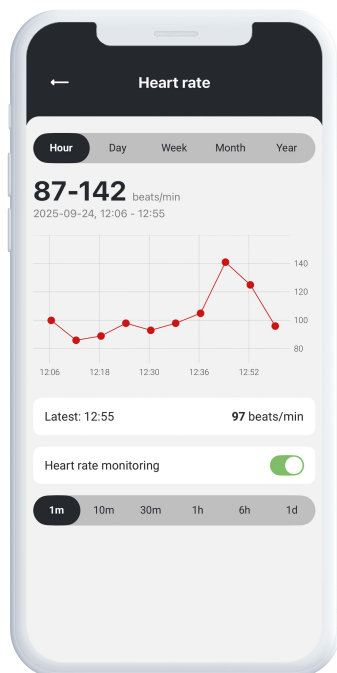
←

Heart rate

Hour
Day
Week
Month
Year

87-142 beats/min
2025-09-24, 12:06 - 12:55

140
120
100
80

12:06
12:18
12:30
12:36
12:52

Latest: 12:55
97 beats/min

Heart rate monitoring

1m
10m
30m
1h
6h
1d